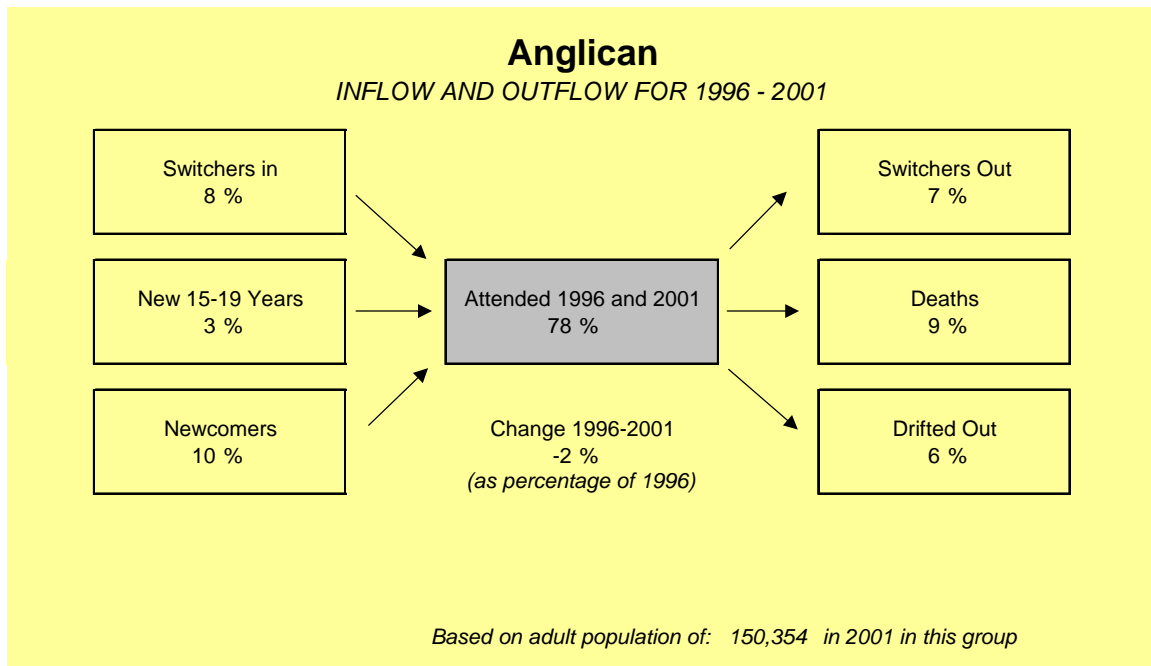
Anglican
INFLOW AND OUTFLOW FOR 1996 - 2001

Switchers in
8 %

New 15-19 Years
3 %

Newcomers
10 %

Attended 1996 and 2001
78 %

Change 1996-2001
-2 %
(as percentage of 1996)

Switchers Out
7 %

Deaths
9 %

Drifted Out
6 %

Based on adult population of: 150,354 in 2001 in this group